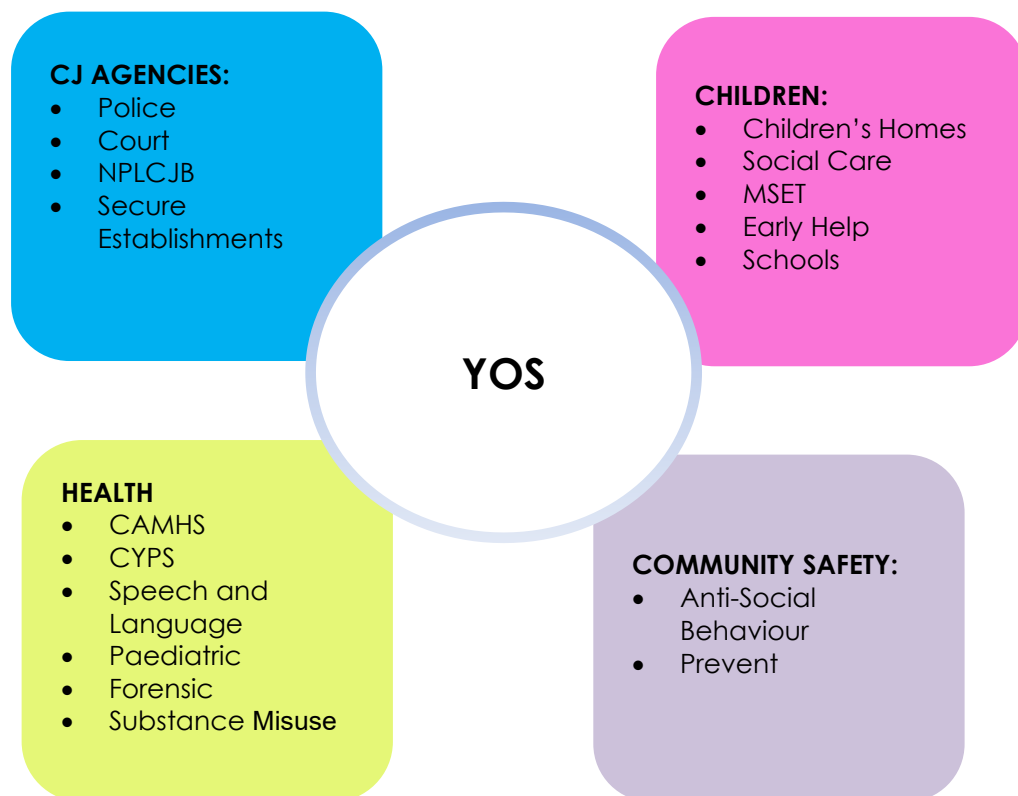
CJ AGENCIES:
- Police
- Court
- NPLCJB
- Secure Establishments

CHILDREN:
- Children’s Homes
- Social Care
- MSET
- Early Help
- Schools

YOS

HEALTH
- CAMHS
- CYPS
- Speech and Language
- Paediatric
- Forensic
- Substance Misuse

COMMUNITY SAFETY:
- Anti-Social Behaviour
- Prevent